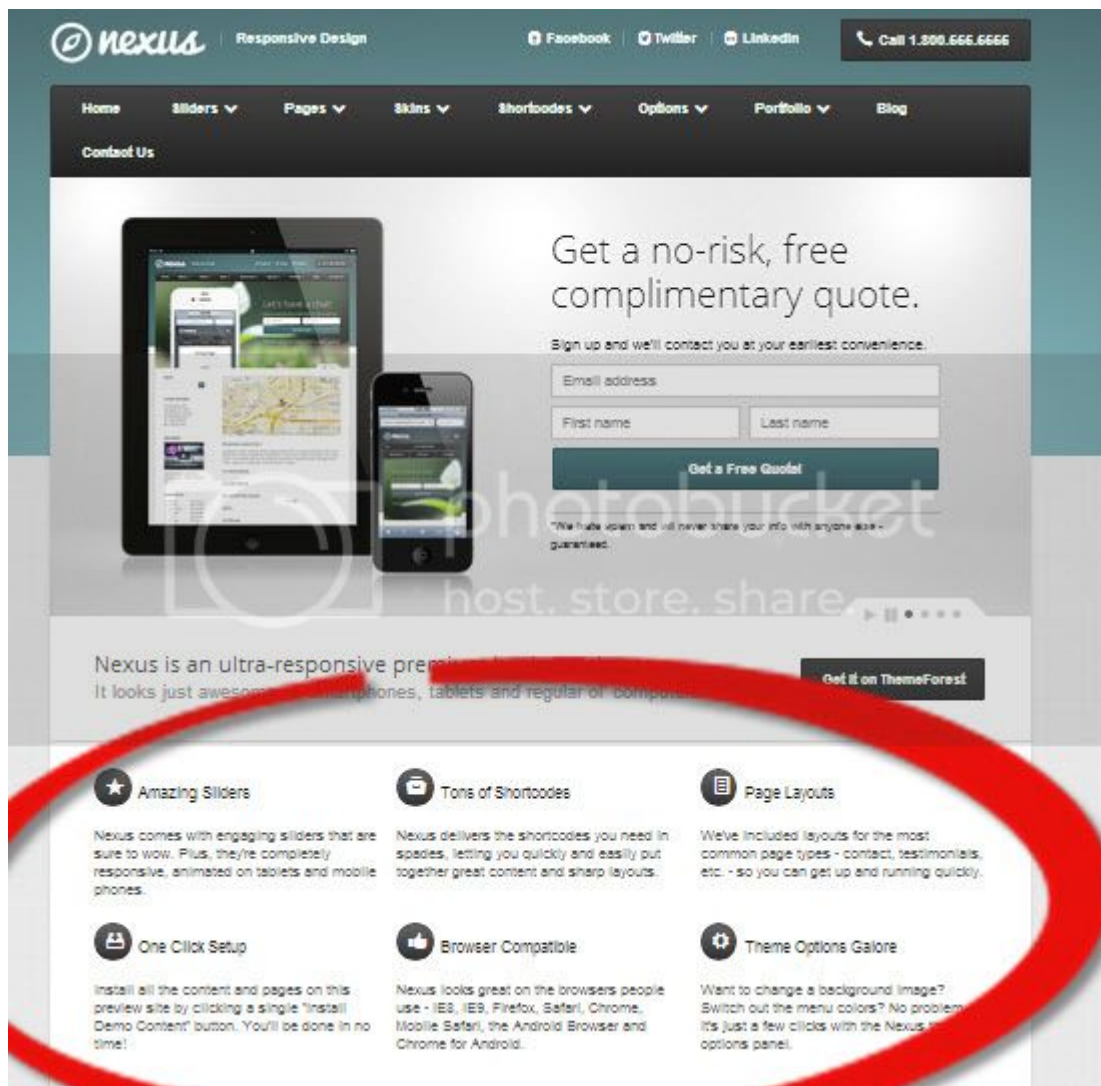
nexus | Responsive Design

Facebook | Twitter | LinkedIn

Call 1.800.666.6666

Home Sliders Pages Skins Shortcodes Options Portfolio Blog Contact Us

Get a no-risk, free complimentary quote.

Sign up and we'll contact you at your earliest convenience.

Email address

First name

Last name

Get a Free Quote!

*We hate spam and will never share your info with anyone else - guaranteed.

photobucket
host. store. share.

Nexus is an ultra-responsive prem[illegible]
It looks just awesom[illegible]rtphones, tablets and regular or comput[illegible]

Get it on ThemeForest

Amazing Sliders

Nexus comes with engaging sliders that are sure to wow. Plus, they're completely responsive, animated on tablets and mobile phones.

Tons of Shortcodes

Nexus delivers the shortcodes you need in spades, letting you quickly and easily put together great content and sharp layouts.

Page Layouts

We've included layouts for the most common page types - contact, testimonials, etc. - so you can get up and running quickly.

One Click Setup

Install all the content and pages on this preview site by clicking a single "Install Demo Content" button. You'll be done in no time!

Browser Compatible

Nexus looks great on the browsers people use - IE8, IE9, Firefox, Safari, Chrome, Mobile Safari, the Android Browser and Chrome for Android.

Theme Options Galore

Want to change a background image? Switch out the menu colors? No problem. It's just a few clicks with the Nexus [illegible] options panel.